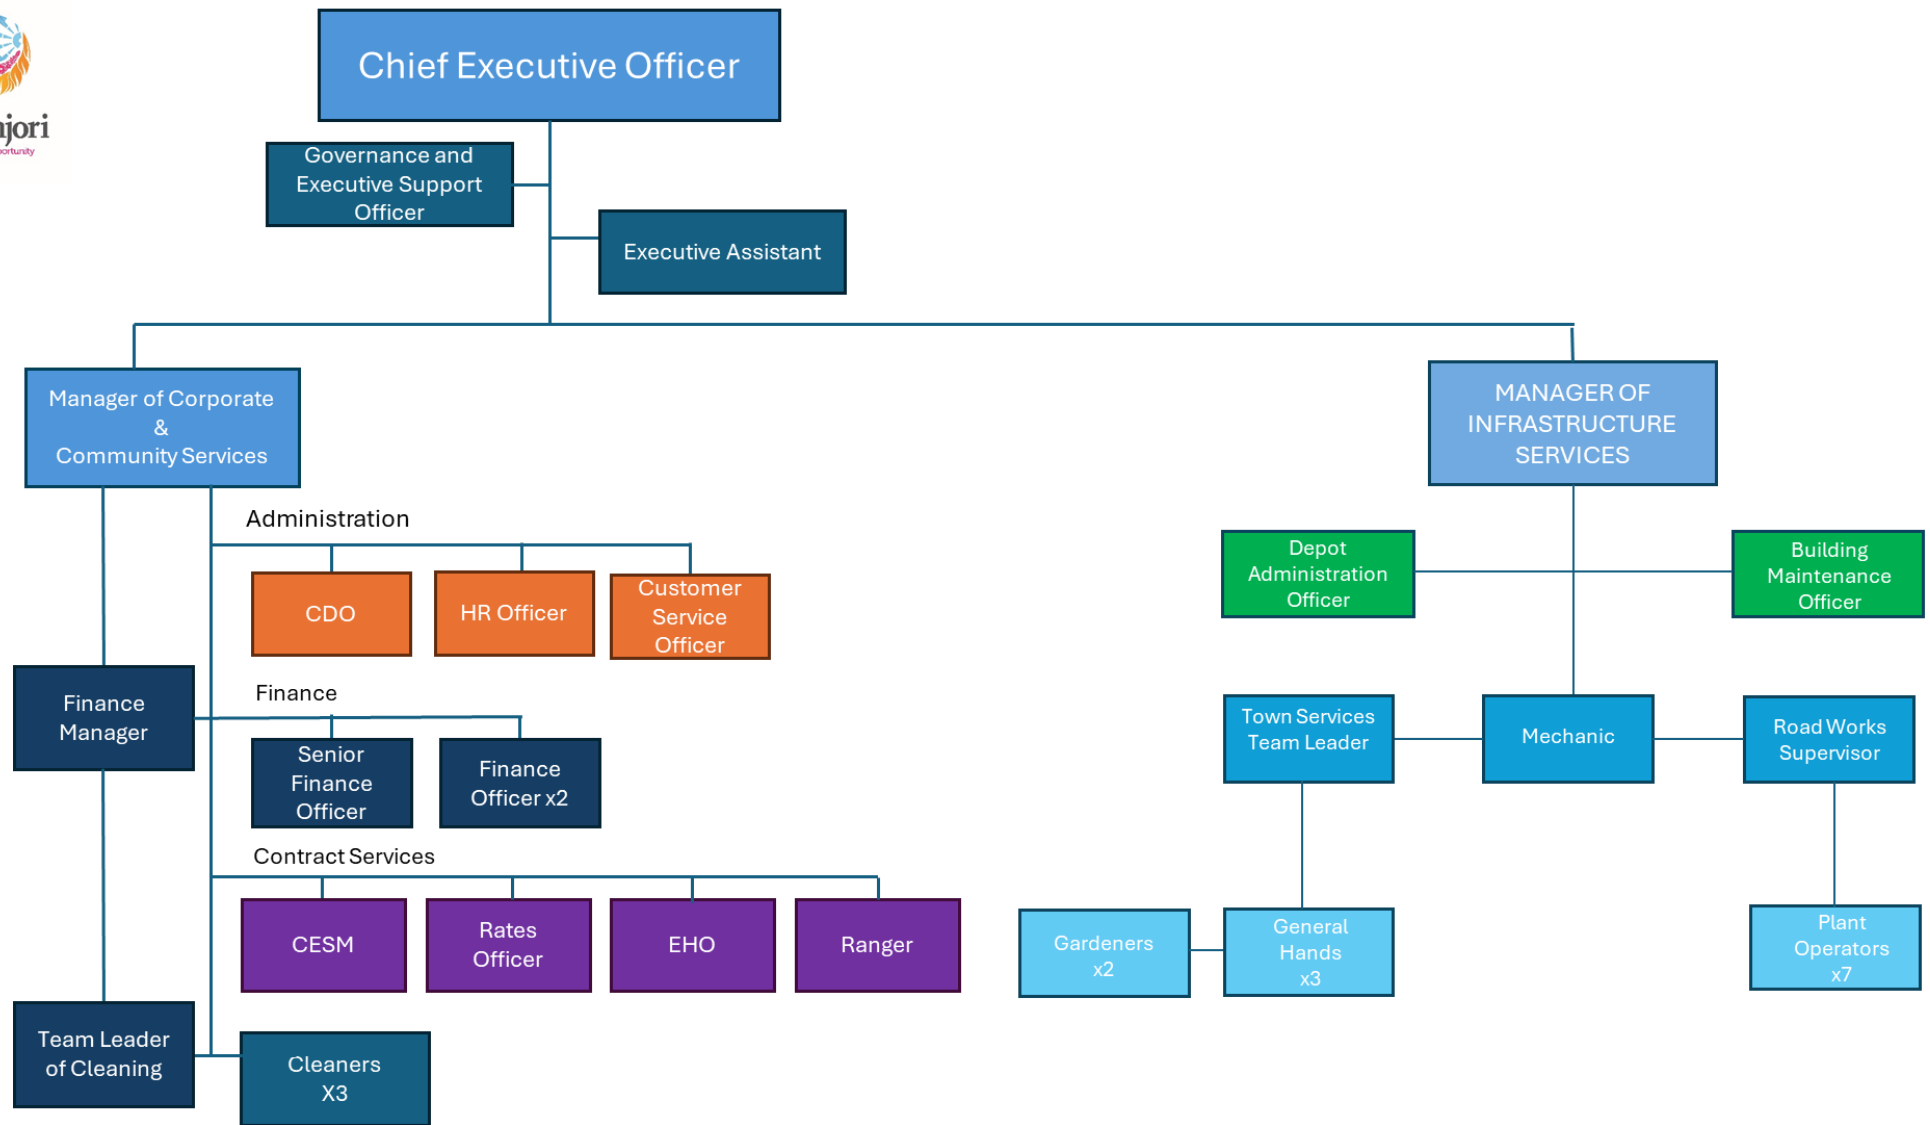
njori
portunity

Chief Executive Officer

Governance and Executive Support Officer

Executive Assistant

Manager of Corporate & Community Services

MANAGER OF INFRASTRUCTURE SERVICES

Administration

CDO

HR Officer

Customer Service Officer

Finance Manager

Finance

Senior Finance Officer

Finance Officer x2

Contract Services

CESM

Rates Officer

EHO

Ranger

Team Leader of Cleaning

Cleaners X3

Depot Administration Officer

Building Maintenance Officer

Town Services Team Leader

Mechanic

Road Works Supervisor

Gardeners x2

General Hands x3

Plant Operators x7